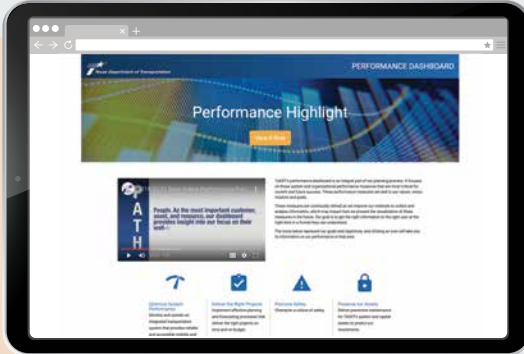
Texas Department of Transportation

PERFORMANCE DASHBOARD

Performance Highlight

View It Now

ATH

People. As the most important customer, asset, and resource, our dashboard provides insight into our focus on their well-

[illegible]

Optimize System Performance

Deliver the Right Projects

Promote Safety

Preserve our Assets